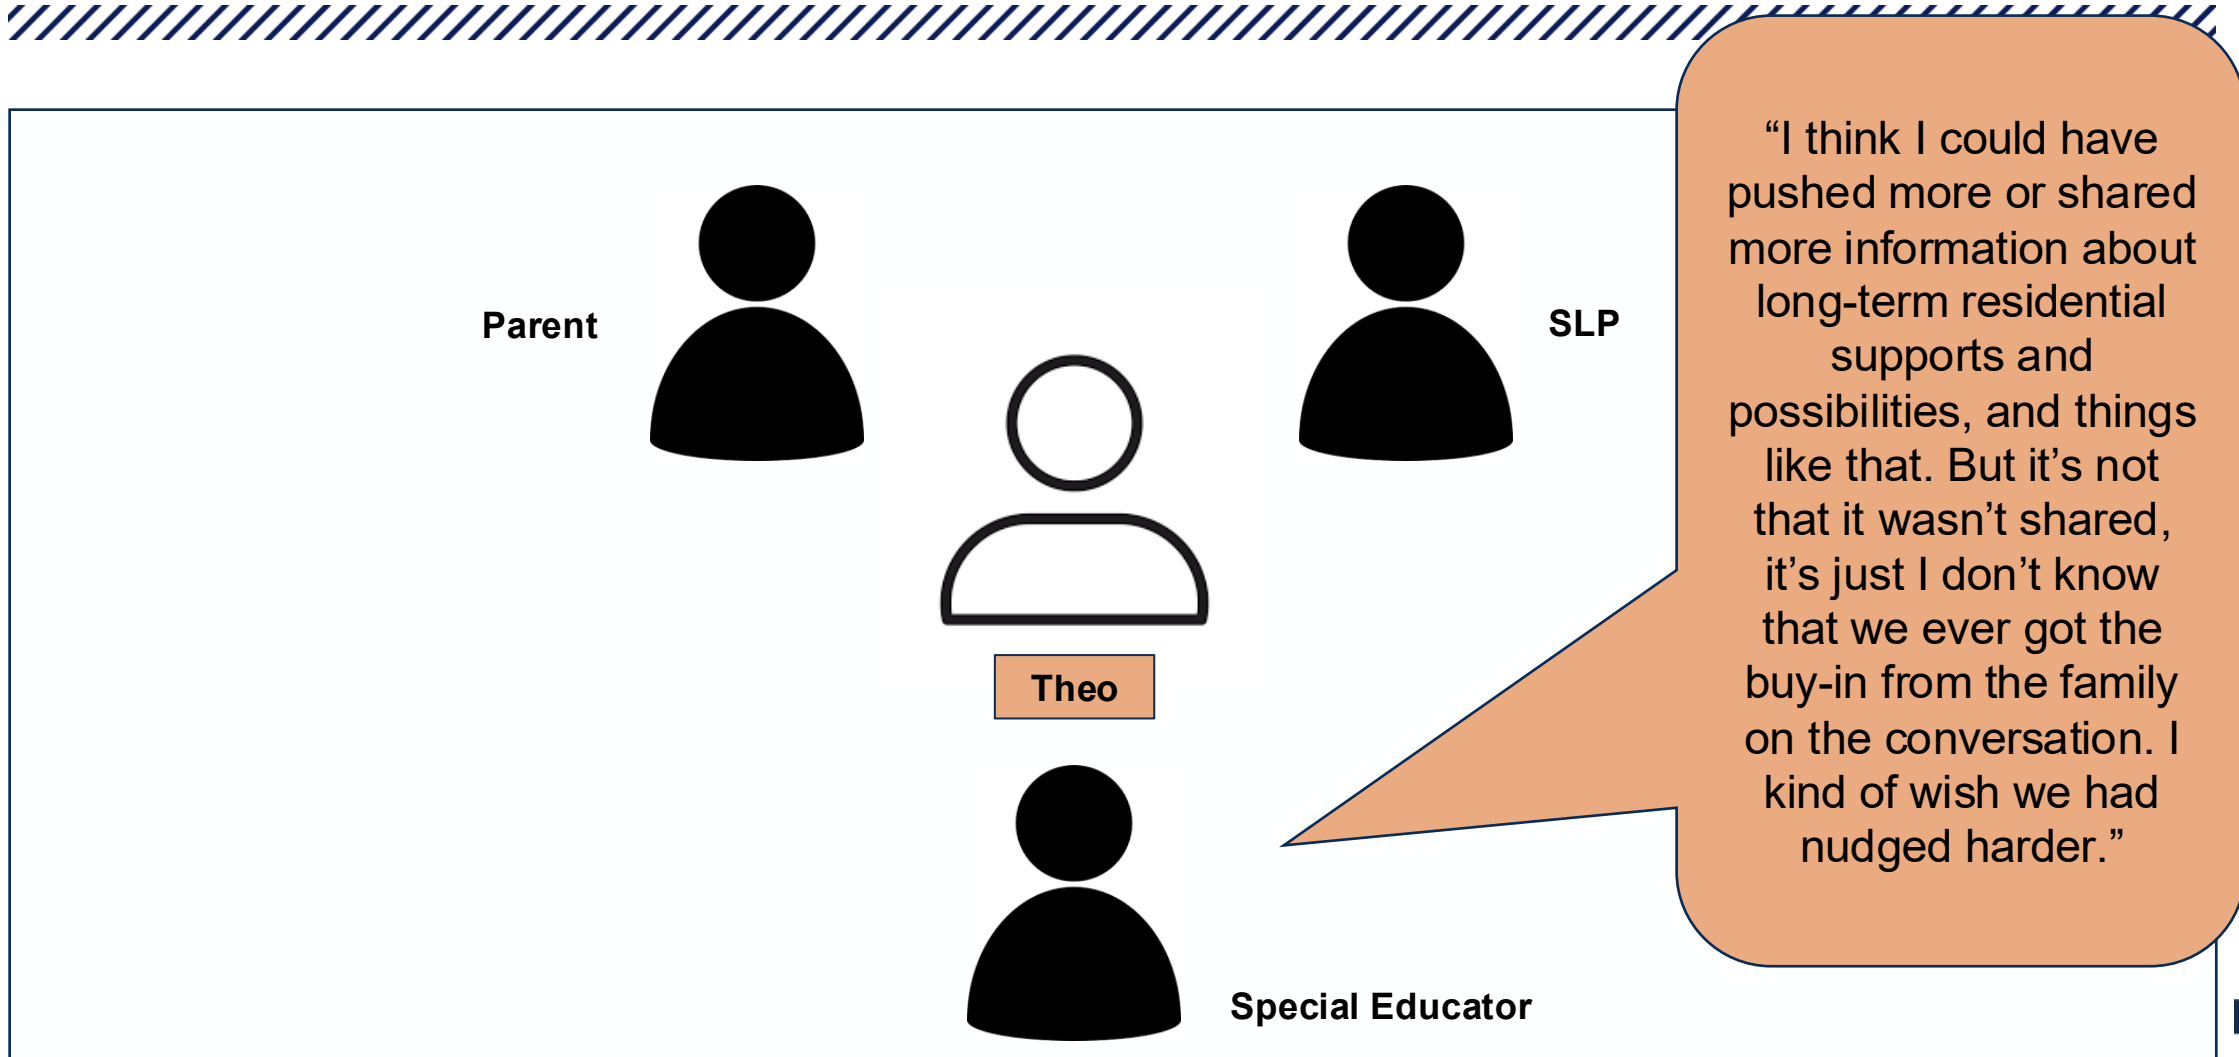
Parent

SLP

Theo

Special Educator

“I think I could have pushed more or shared more information about long-term residential supports and possibilities, and things like that. But it’s not that it wasn’t shared, it’s just I don’t know that we ever got the buy-in from the family on the conversation. I kind of wish we had nudged harder.”